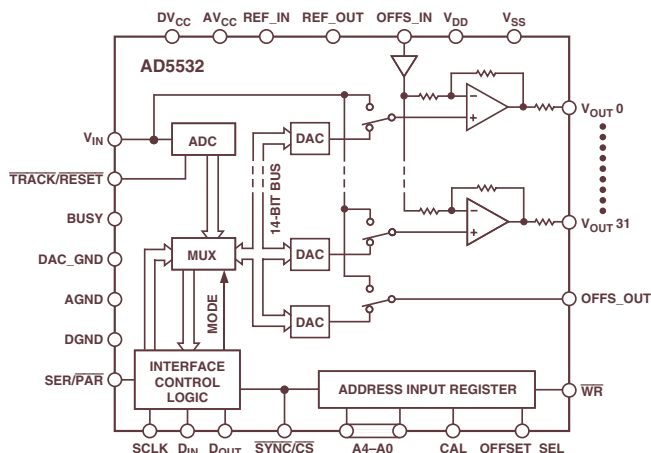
$DV_{CC}$ $AV_{CC}$ REF_IN REF_OUT OFFS_IN $V_{DD}$ $V_{SS}$

AD5532

$V_{IN}$

$\overline{TRACK}$/RESET

BUSY

DAC_GND

AGND

DGND

SER/$\overline{PAR}$

ADC

MUX

14-BIT BUS

DAC

DAC

DAC

MODE

INTERFACE CONTROL LOGIC

ADDRESS INPUT REGISTER

$V_{OUT}$ 0

$V_{OUT}$ 31

OFFS_OUT

$\overline{WR}$

SCLK $D_{IN}$ $D_{OUT}$ $\overline{SYNC}/\overline{CS}$ A4–A0 CAL OFFSET SEL